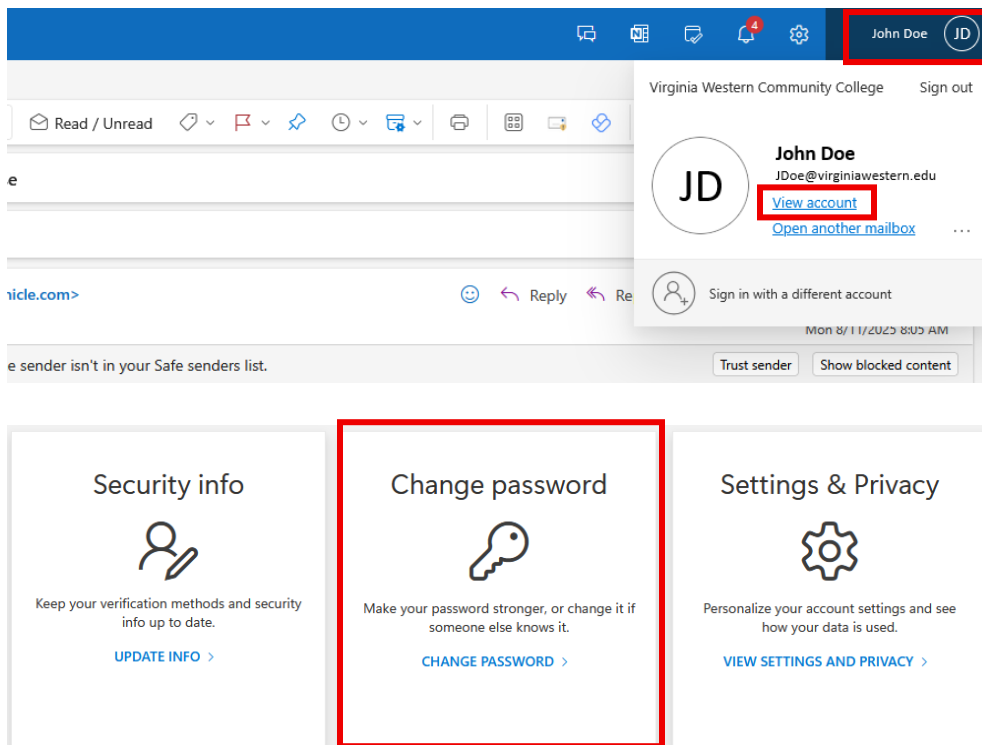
4

John Doe JD

Virginia Western Community College Sign out

Read / Unread

e

JD

John Doe
JDoe@virginiawestern.edu
View account
Open another mailbox

...

nicle.com>

Reply Re

Sign in with a different account

Mon 8/11/2025 8:05 AM

e sender isn't in your Safe senders list.

Trust sender Show blocked content

Security info

Keep your verification methods and security info up to date.

UPDATE INFO >

Change password

Make your password stronger, or change it if someone else knows it.

CHANGE PASSWORD >

Settings & Privacy

Personalize your account settings and see how your data is used.

VIEW SETTINGS AND PRIVACY >